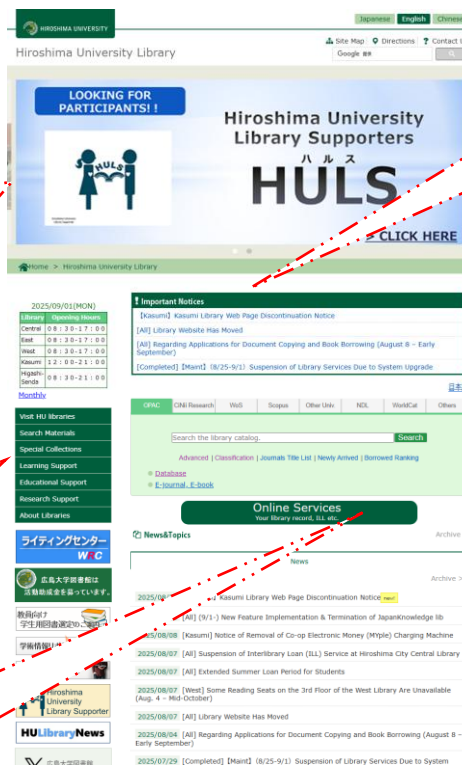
HIROSHIMA UNIVERSITY

Japanese English Chinese

Hiroshima University Library

Site Map Directions Contact Us

Google

LOOKING FOR PARTICIPANTS!!

HULS

Hiroshima University Library Supporters

ハルス

HULS

> CLICK HERE

Home > Hiroshima University Library

2025/09/01(MON)

| Library | Opening Hours |
|---|---|
| Central | 08:30-17:00 |
| East | 08:30-17:00 |
| West | 08:30-17:00 |
| Kasumi | 12:00-21:00 |
| Higashi-Senda | 08:30-21:00 |

Monthly

Visit HU libraries
Search Materials
Special Collections
Learning Support
Educational Support
Research Support
About Libraries

ライティングセンター WRC

広島大学図書館は活動助成金を募っています。

教員向け 学生用図書選定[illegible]

学術情報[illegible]

Hiroshima University Library Supporter

HULibraryNews

広島大学図書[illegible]

Important Notices

【Kasumi】Kasumi Library Web Page Discontinuation Notice

[All] Library Website Has Moved

[All] Regarding Applications for Document Copying and Book Borrowing (August 8 – Early September)

[Completed]【Maint】(8/25-9/1) Suspension of Library Services Due to System Upgrade

日本

OPAC | CiNii Research | WoS | Scopus | Other Univ | NDL | WorldCat | Others

Search the library catalog. Search

Advanced | Classification | Journals Title List | Newly Arrived | Borrowed Ranking

Database
E-journal, E-book

Online Services
Your library record, ILL etc.

News&Topics

Archive

News

Archive >

2025/08/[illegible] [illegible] Kasumi Library Web Page Discontinuation Notice new!

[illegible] [All] (9/1-) New Feature Implementation & Termination of JapanKnowledge lib

2025/08/08 [Kasumi] Notice of Removal of Co-op Electronic Money (MYple) Charging Machine

2025/08/07 [All] Suspension of Interlibrary Loan (ILL) Service at Hiroshima City Central Library

2025/08/07 [All] Extended Summer Loan Period for Students

2025/08/07 [West] Some Reading Seats on the 3rd Floor of the West Library Are Unavailable (Aug. 4 – Mid-October)

2025/08/07 [All] Library Website Has Moved

2025/08/04 [All] Regarding Applications for Document Copying and Book Borrowing (August 8 – Early September)

2025/07/29 [Completed]【Maint】(8/25-9/1) Suspension of Library Services Due to System